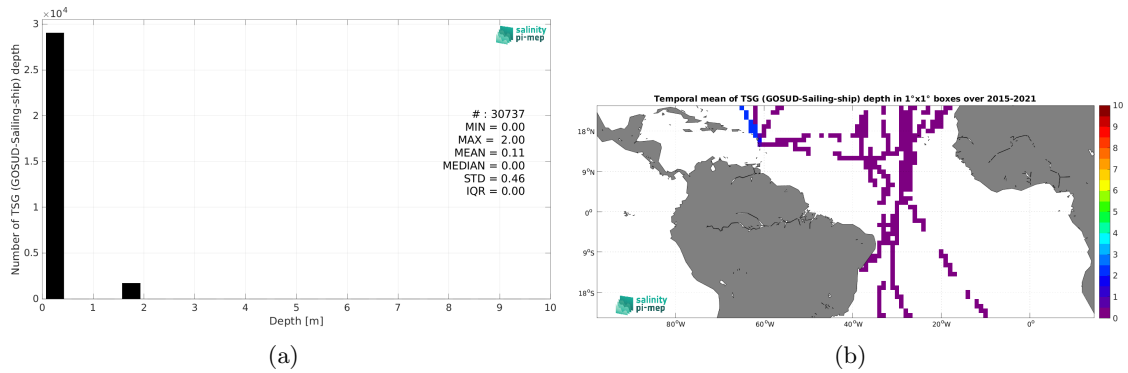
$\times 10^4$
3
2.5
2
1.5
1
0.5
0
Number of TSG (GOSUD-Sailing-ship) depth
0 1 2 3 4 5 6 7 8 9 10
Depth [m]
salinity pi-mep
# : 30737
MIN = 0.00
MAX = 2.00
MEAN = 0.11
MEDIAN = 0.00
STD = 0.46
IQR = 0.00

(a)

Temporal mean of TSG (GOSUD-Sailing-ship) depth in 1°x1° boxes over 2015-2021
18°N
9°N
0°
9°S
18°S
80°W 60°W 40°W 20°W 0°
10
9
8
7
6
5
4
3
2
1
0
salinity pi-mep

(b)